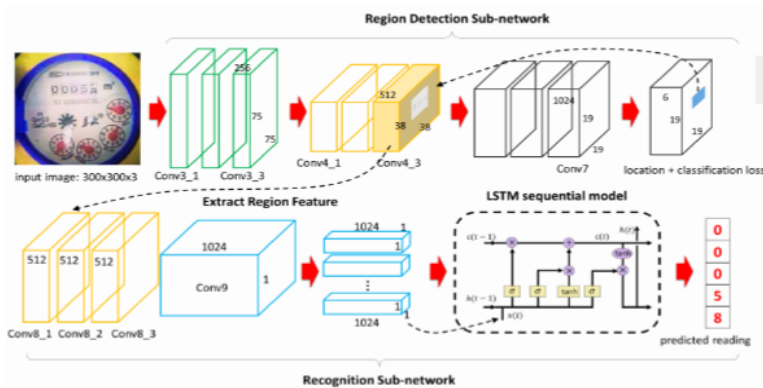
Region Detection Sub-network

input image: 300x300x3

256
75
75
Conv3_1
Conv3_3

512
38
38
Conv4_1
Conv4_3

1024
19
19
Conv7

6
19
19
location + classification loss

Extract Region Feature

512
512
512
Conv8_1
Conv8_2
Conv8_3

1024
1
Conv9

1024
1
1
⋮
1
1024

LSTM sequential model

$c(t-1)$
$c(t)$
$h(t)$
$h(t-1)$
$x(t)$
$\sigma$
$\sigma$
tanh
$\sigma$
tanh

0
0
0
5
8
predicted reading

Recognition Sub-network